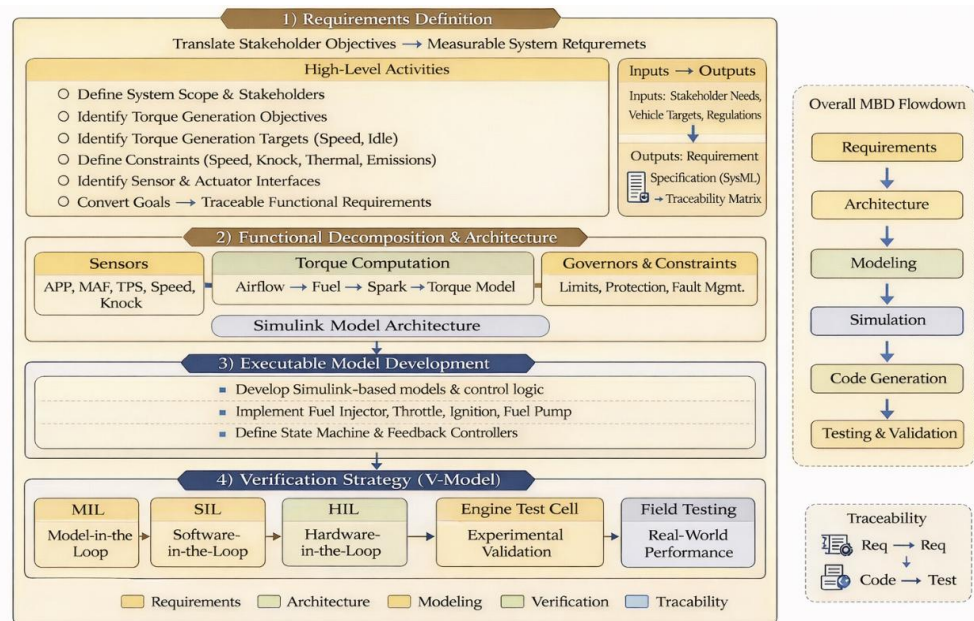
1) Requirements Definition

Translate Stakeholder Objectives → Measurable System Retqruremets

High-Level Activities

- Define System Scope & Stakeholders
- Identify Torque Generation Objectives
- Identify Torque Generation Targets (Speed, Idle)
- Define Constraints (Speed, Knock, Thermal, Emissions)
- Identify Sensor & Actuator Interfaces
- Convert Goals → Traceable Functional Requirements

Inputs → Outputs

Inputs: Stakeholder Needs, Vehicle Targets, Regulations

Outputs: Requirement Specification (SysML) → Traceability Matrix

2) Functional Decomposition & Architecture

Sensors
APP, MAF, TPS, Speed, Knock

Torque Computation
Airflow → Fuel → Spark → Torque Model

Governors & Constraints
Limits, Protection, Fault Mgmt.

Simulink Model Architecture

3) Executable Model Development

- Develop Simulink-based models & control logic
- Implement Fuel Injector, Throttle, Ignition, Fuel Pump
- Define State Machine & Feedback Controllers

4) Verification Strategy (V-Model)

MIL
Model-in-the Loop

SIL
Software-in-the-Loop

HIL
Hardware-in-the-Loop

Engine Test Cell
Experimental Validation

Field Testing
Real-World Performance

Requirements  Architecture  Modeling  Verification  Tracability

Overall MBD Flowdown

Requirements
Architecture
Modeling
Simulation
Code Generation
Testing & Validation

Traceability
Req → Req
Code → Test